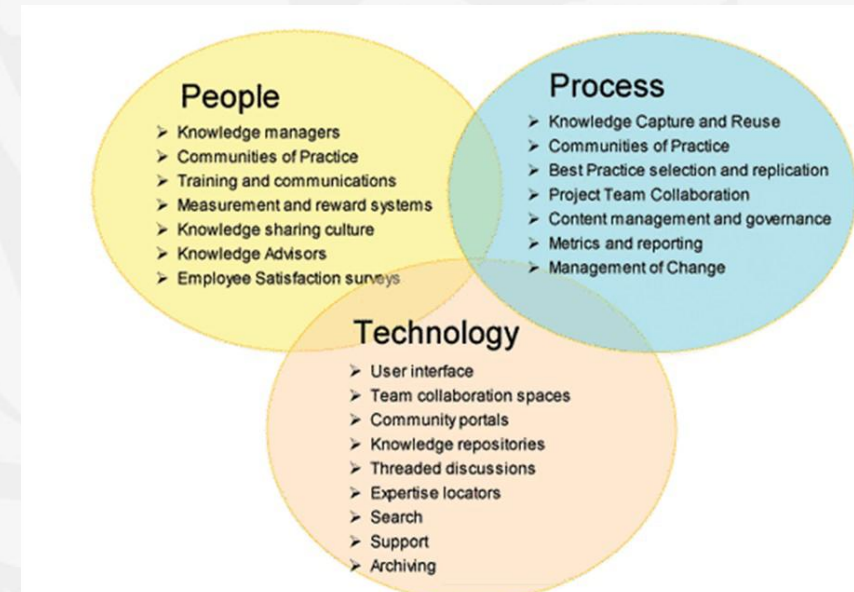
People
➢ Knowledge managers
➢ Communities of Practice
➢ Training and communications
➢ Measurement and reward systems
➢ Knowledge sharing culture
➢ Knowledge Advisors
➢ Employee Satisfaction surveys

Process
➢ Knowledge Capture and Reuse
➢ Communities of Practice
➢ Best Practice selection and replication
➢ Project Team Collaboration
➢ Content management and governance
➢ Metrics and reporting
➢ Management of Change

Technology
➢ User interface
➢ Team collaboration spaces
➢ Community portals
➢ Knowledge repositories
➢ Threaded discussions
➢ Expertise locators
➢ Search
➢ Support
➢ Archiving